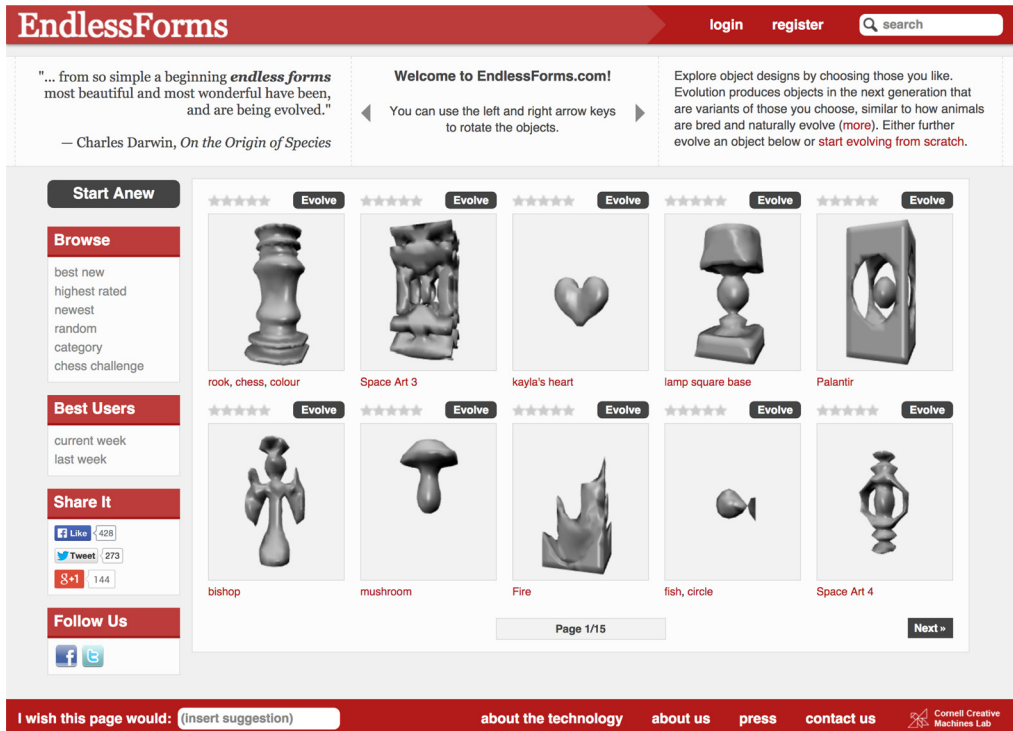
EndlessForms

login register search

"... from so simple a beginning *endless forms* most beautiful and most wonderful have been, and are being evolved."
— Charles Darwin, *On the Origin of Species*

Welcome to EndlessForms.com!

You can use the left and right arrow keys to rotate the objects.

Explore object designs by choosing those you like. Evolution produces objects in the next generation that are variants of those you choose, similar to how animals are bred and naturally evolve (more). Either further evolve an object below or start evolving from scratch.

Start Anew

Browse
best new
highest rated
newest
random
category
chess challenge

Best Users
current week
last week

Share It
Like 428
Tweet 273
g+1 144

Follow Us

Evolve
rook, chess, colour

Evolve
Space Art 3

Evolve
kayla's heart

Evolve
lamp square base

Evolve
Palantir

Evolve
bishop

Evolve
mushroom

Evolve
Fire

Evolve
fish, circle

Evolve
Space Art 4

Page 1/15

Next »

I wish this page would: (insert suggestion)

about the technology about us press contact us

Cornell Creative Machines Lab